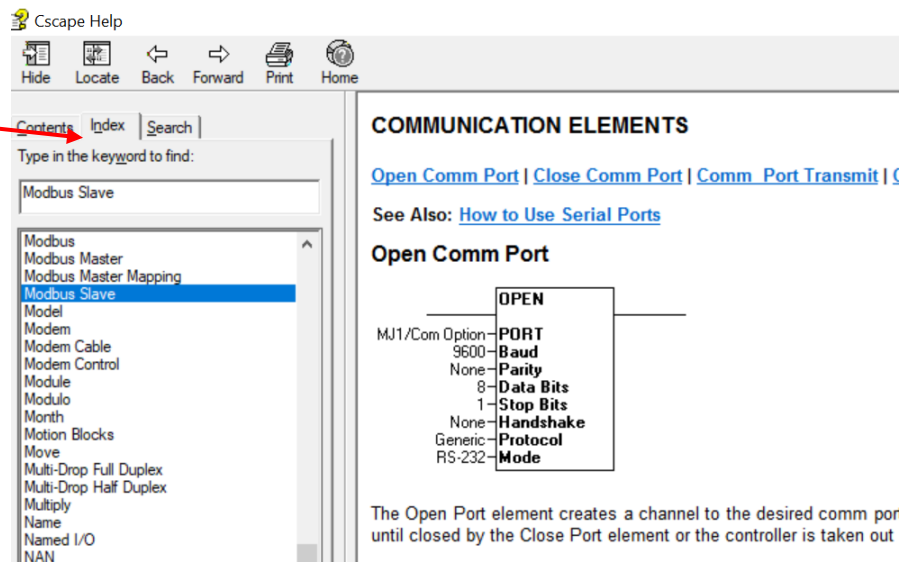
Cscape Help

Hide Locate Back Forward Print Home

Contents Index Search

Type in the keyword to find:

Modbus Slave

Modbus
Modbus Master
Modbus Master Mapping
Modbus Slave
Model
Modem
Modem Cable
Modem Control
Module
Modulo
Month
Motion Blocks
Move
Multi-Drop Full Duplex
Multi-Drop Half Duplex
Multiply
Name
Named I/O
NAN

COMMUNICATION ELEMENTS

Open Comm Port | Close Comm Port | Comm Port Transmit | C

See Also: How to Use Serial Ports

Open Comm Port

OPEN
MJ1/Com Option PORT
9600 Baud
None Parity
8 Data Bits
1 Stop Bits
None Handshake
Generic Protocol
RS-232 Mode

The Open Port element creates a channel to the desired comm por until closed by the Close Port element or the controller is taken out